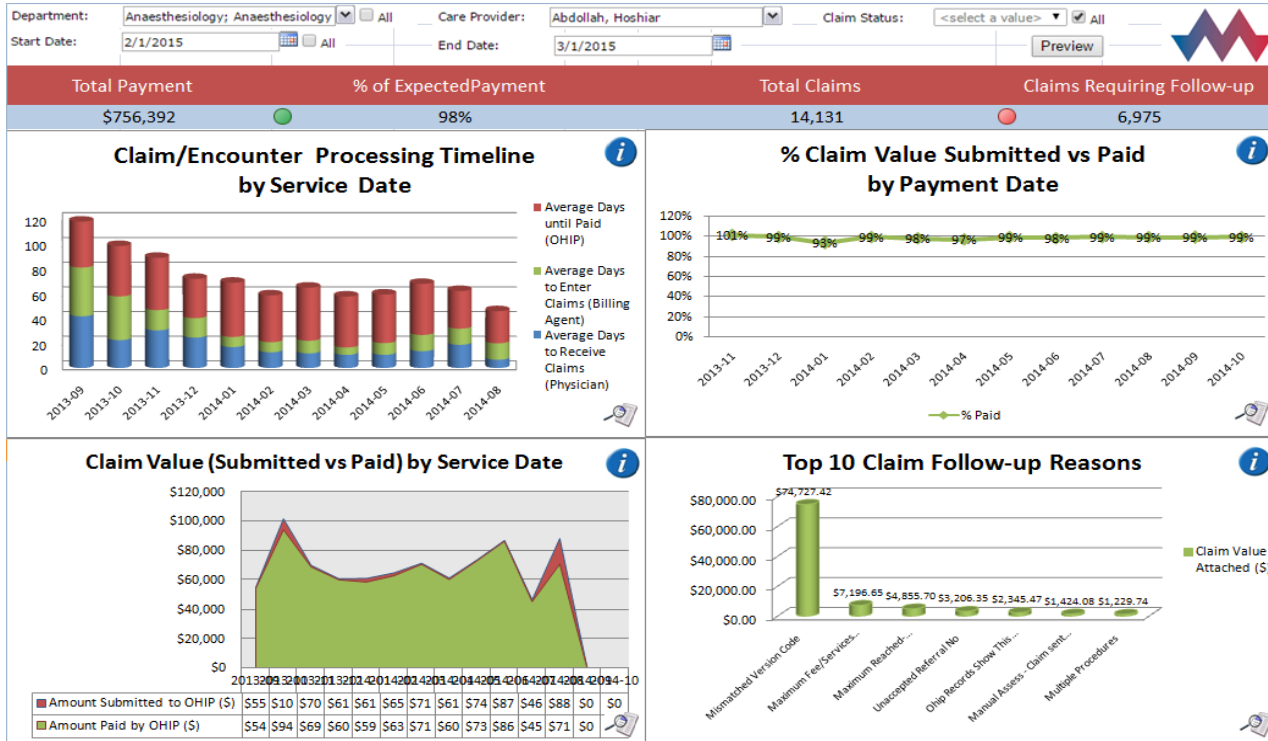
Department: Anaesthesiology; Anaesthesiology All
Care Provider: Abdollah, Hoshiar
Claim Status: <select a value> All
Start Date: 2/1/2015 All
End Date: 3/1/2015
Preview

| Total Payment | % of ExpectedPayment | Total Claims | Claims Requiring Follow-up |
|---|---|---|---|
| $756,392 | 98% | 14,131 | 6,975 |

Claim/Encounter Processing Timeline by Service Date

120
100
80
60
40
20
0
2013-09 2013-10 2013-11 2013-12 2014-01 2014-02 2014-03 2014-04 2014-05 2014-06 2014-07 2014-08

Average Days until Paid (OHIP)
Average Days to Enter Claims (Billing Agent)
Average Days to Receive Claims (Physician)

% Claim Value Submitted vs Paid by Payment Date

120%
100%
80%
60%
40%
20%
0%
101% 99% 93% 99% 98% 97% 99% 98% 99% 99% 99% 99%
2013-11 2013-12 2014-01 2014-02 2014-03 2014-04 2014-05 2014-06 2014-07 2014-08 2014-09 2014-10

% Paid

Claim Value (Submitted vs Paid) by Service Date

$120,000
$100,000
$80,000
$60,000
$40,000
$20,000
$0

| | 2013-09 | 2013-10 | 2013-11 | 2013-12 | 2014-01 | 2014-02 | 2014-03 | 2014-04 | 2014-05 | 2014-06 | 2014-07 | 2014-08 | 2014-09 | 2014-10 |
|---|---|---|---|---|---|---|---|---|---|---|---|---|---|---|
| Amount Submitted to OHIP ($) | $55 | $10 | $70 | $61 | $61 | $65 | $71 | $61 | $74 | $87 | $46 | $88 | $0 | $0 |
| Amount Paid by OHIP ($) | $54 | $94 | $69 | $60 | $59 | $63 | $71 | $60 | $73 | $86 | $45 | $71 | $0 | $0 |

Top 10 Claim Follow-up Reasons

$80,000.00
$60,000.00
$40,000.00
$20,000.00
$0.00
$74,727.42 $7,196.65 $4,855.70 $3,206.35 $2,345.47 $1,424.08 $1,229.74
Mismatched Version Code
Maximum Fee/Services...
Maximum Reached-...
Unaccepted Referral No
Ohip Records Show This...
Manual Assess - Claim sent...
Multiple Procedures

Claim Value Attached ($